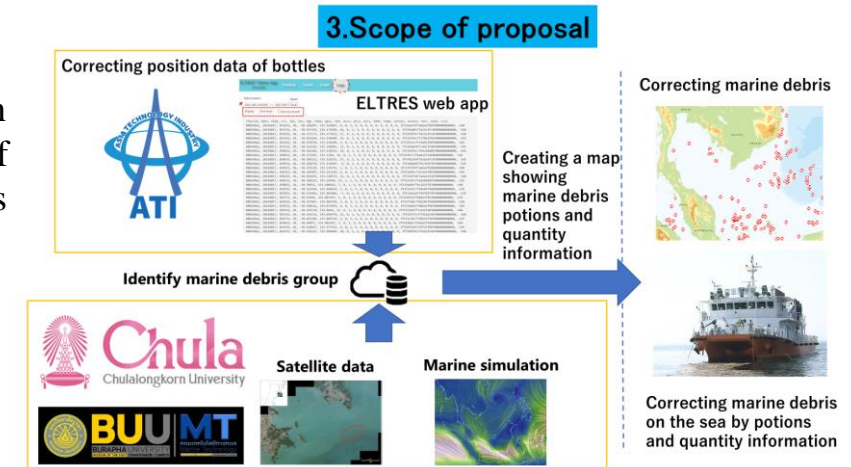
3.Scope of proposal

Correcting position data of bottles

ASIA TECHNOLOGY INDUSTRY

ATI

ELTRES web app

Identify marine debris group

Creating a map showing marine debris potions and quantity information

Correcting marine debris

Correcting marine debris on the sea by potions and quantity information

Chula
Chulalongkorn University

Satellite data

Marine simulation

BUU MT
BURAPHA UNIVERSITY

n
f
s